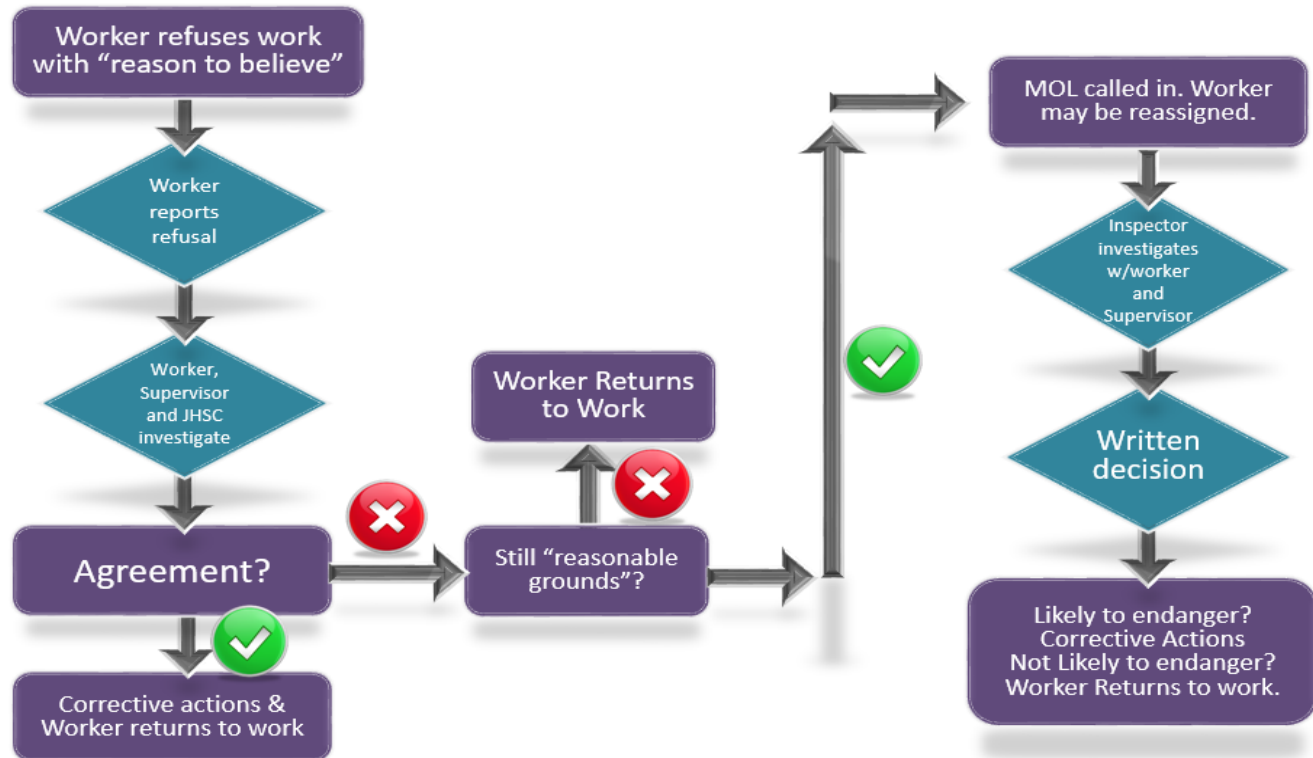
Worker refuses work with “reason to believe”

Worker reports refusal

Worker, Supervisor and JHSC investigate

Agreement?

Corrective actions & Worker returns to work

Still “reasonable grounds”?

Worker Returns to Work

MOL called in. Worker may be reassigned.

Inspector investigates w/worker and Supervisor

Written decision

Likely to endanger? Corrective Actions Not Likely to endanger? Worker Returns to work.